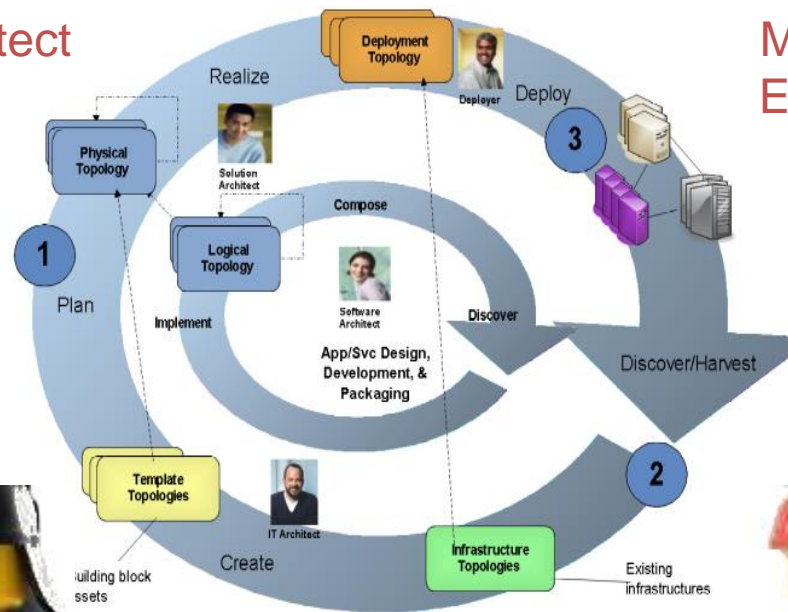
tect

M
E

Deployment Topology

Deployer

Realize

Deploy

3

Physical Topology

Solution Architect

Compose

Logical Topology

1

Plan

Implement

Software Architect

Discover

App/Svc Design, Development, & Packaging

Discover/Harvest

2

Template Topologies

IT Architect

Create

Infrastructure Topologies

uilding block ssets

Existing infrastructures